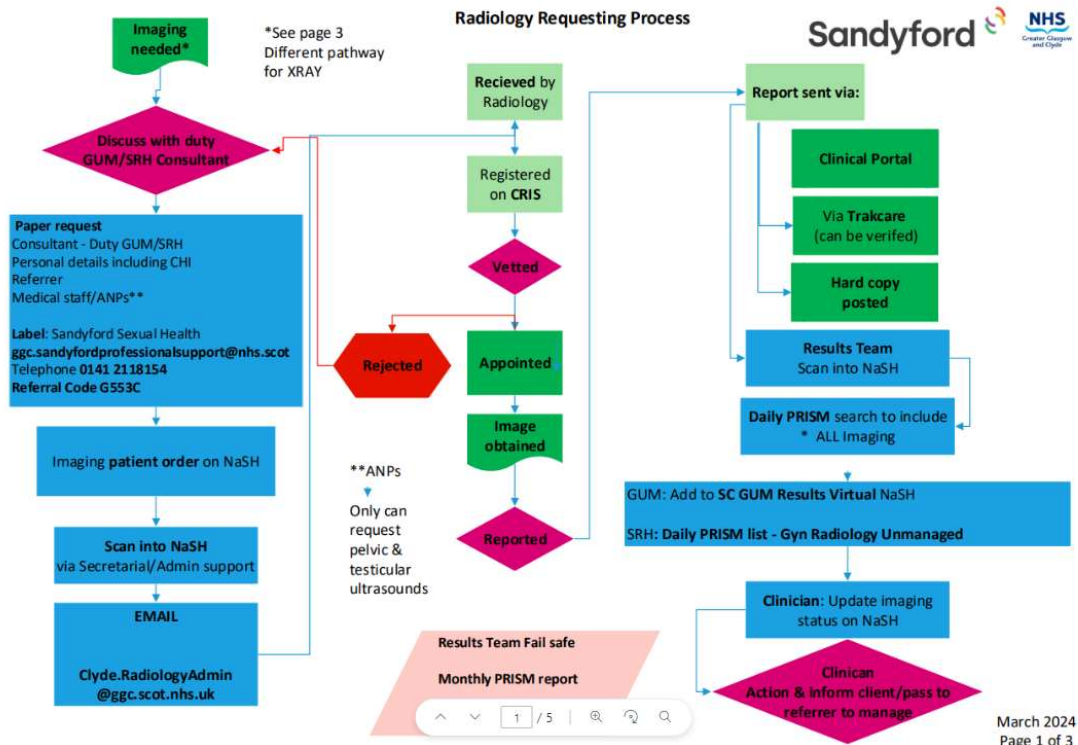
Radiology Requesting Process

Sandyford

NHS Greater Glasgow and Clyde

Imaging needed*

*See page 3 Different pathway for XRAY

Discuss with duty GUM/SRH Consultant

Paper request
Consultant - Duty GUM/SRH
Personal details including CHI
Referrer
Medical staff/ANPs**

Label: Sandyford Sexual Health
ggc.sandyfordprofessionalsupport@nhs.scot
Telephone 0141 2118154
Referral Code G553C

Imaging patient order on NaSH

Scan into NaSH via Secretarial/Admin support

EMAIL

Clyde.RadiologyAdmin @ggc.scot.nhs.uk

**ANPs

Only can request pelvic & testicular ultrasounds

Recieved by Radiology

Registered on CRIS

Vetted

Rejected

Appointed

Image obtained

Reported

Results Team Fail safe

Monthly PRISM report

Report sent via:

Clinical Portal

Via Trakcare (can be verifed)

Hard copy posted

Results Team Scan into NaSH

Daily PRISM search to include * ALL Imaging

GUM: Add to SC GUM Results Virtual NaSH

SRH: Daily PRISM list - Gyn Radiology Unmanaged

Clinician: Update imaging status on NaSH

Clinican Action & inform client/pass to referrer to manage

1 / 5

March 2024
Page 1 of 3